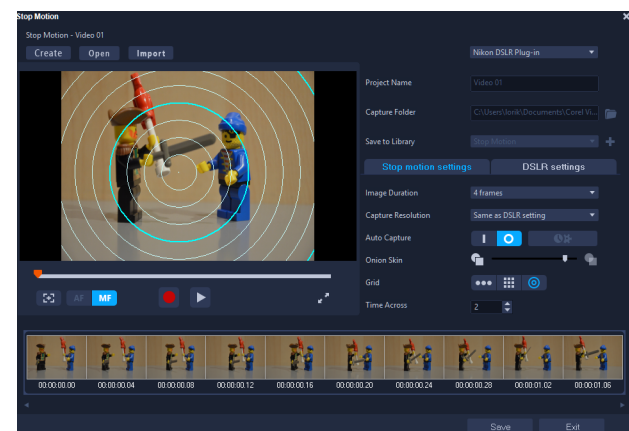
Stop Motion

Stop Motion - Video 01

Create Open Import

Nikon DSLR Plug-in

AF MF

Project Name Video 01

Capture Folder C:\Users\Jork\Documents\Corel Vi...

Save to Library Stop Motion

Stop motion settings DSLR settings

Image Duration 4 frames

Capture Resolution Same as DSLR setting

Auto Capture

Onion Skin

Grid

Time Across 2

00:00:00.00 00:00:00.04 00:00:00.08 00:00:00.12 00:00:00.16 00:00:00.20 00:00:00.24 00:00:00.28 00:00:01.02 00:00:01.06

Save Exit